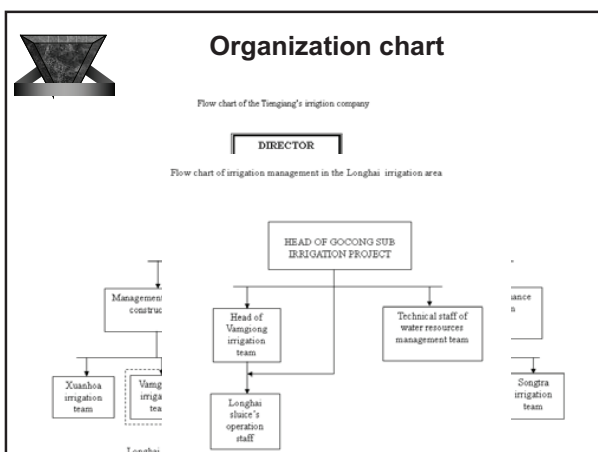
Organization chart

Flow chart of the Tiengiang's irrigtion company

DIRECTOR

Flow chart of irrigation management in the Longhai irrigation area

HEAD OF GOCONG SUB IRRIGATION PROJECT

Management construc

Head of Vamgiong irrigation team

Technical staff of water resources management team

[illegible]nance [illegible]n

Xuanhoa irrigation team

Vamg irriga tea

Longhai sluice's operation staff

Songtra irrigation team

Longhai